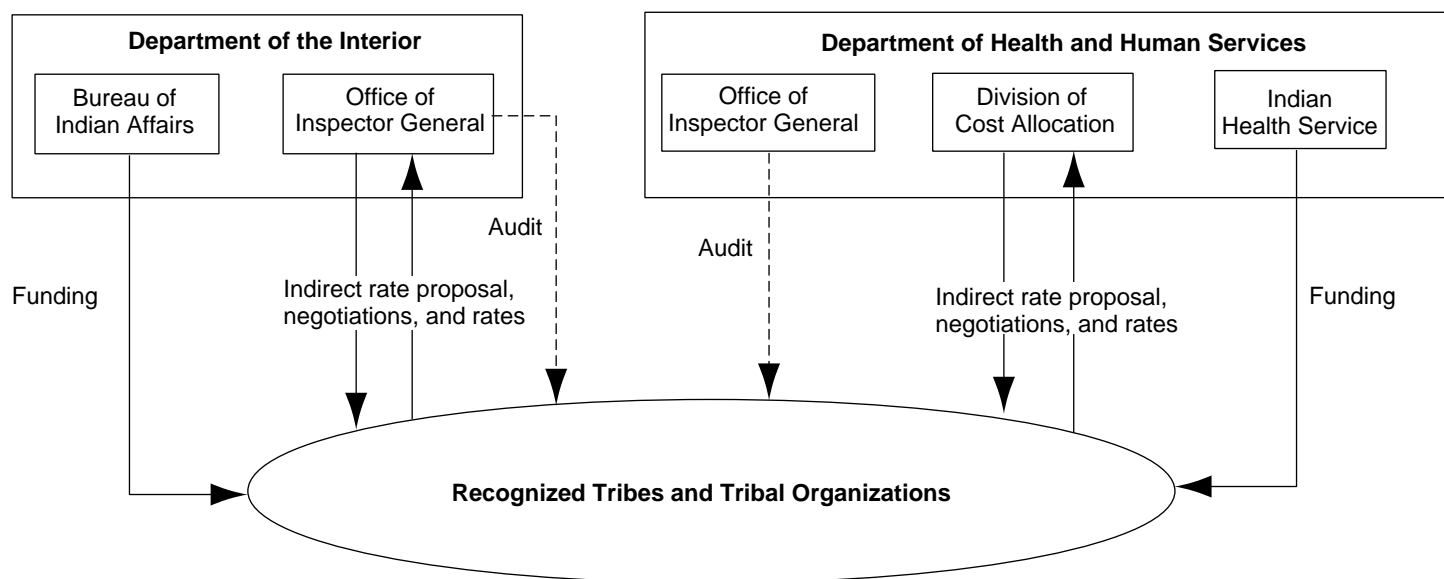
Department of the Interior

Bureau of Indian Affairs

Office of Inspector General

Department of Health and Human Services

Office of Inspector General

Division of Cost Allocation

Indian Health Service

Audit

Audit

Funding

Indirect rate proposal, negotiations, and rates

Indirect rate proposal, negotiations, and rates

Funding

Recognized Tribes and Tribal Organizations